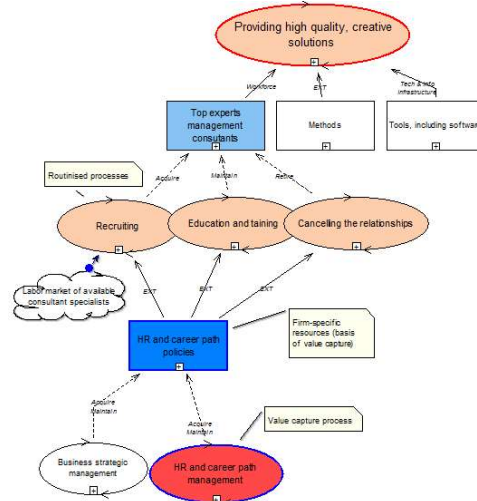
Providing high quality, creative solutions

Workforce

EXT

Tech & Info Infrastructure

Top experts management consultants

Methods

Tools, including softwar

Routinised processes

Acquire

Maintain

Refine

Recruiting

Education and taining

Cancelling the relationships

Labor market of available consultant specialists

EXT

EXT

EXT

HR and career path policies

Firm-specific resources (basis of value capture)

Acquire Maintain

Acquire Maintain

Value capture process

Business strategic management

HR and career path management